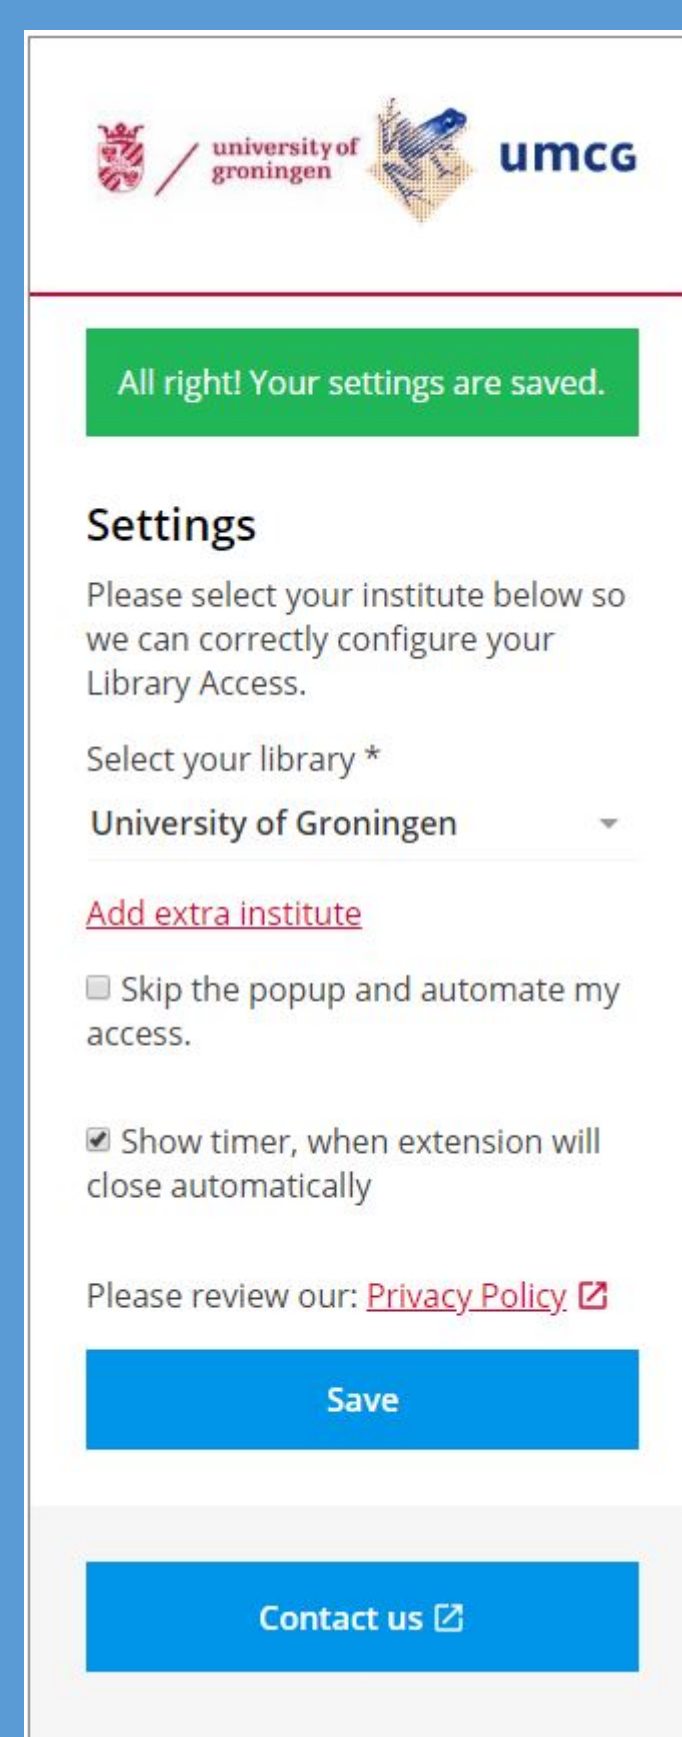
university of groningen

umcg

All right! Your settings are saved.

Settings

Please select your institute below so we can correctly configure your Library Access.

Select your library *

University of Groningen

Add extra institute

Skip the popup and automate my access.

Show timer, when extension will close automatically

Please review our: Privacy Policy

Save

Contact us